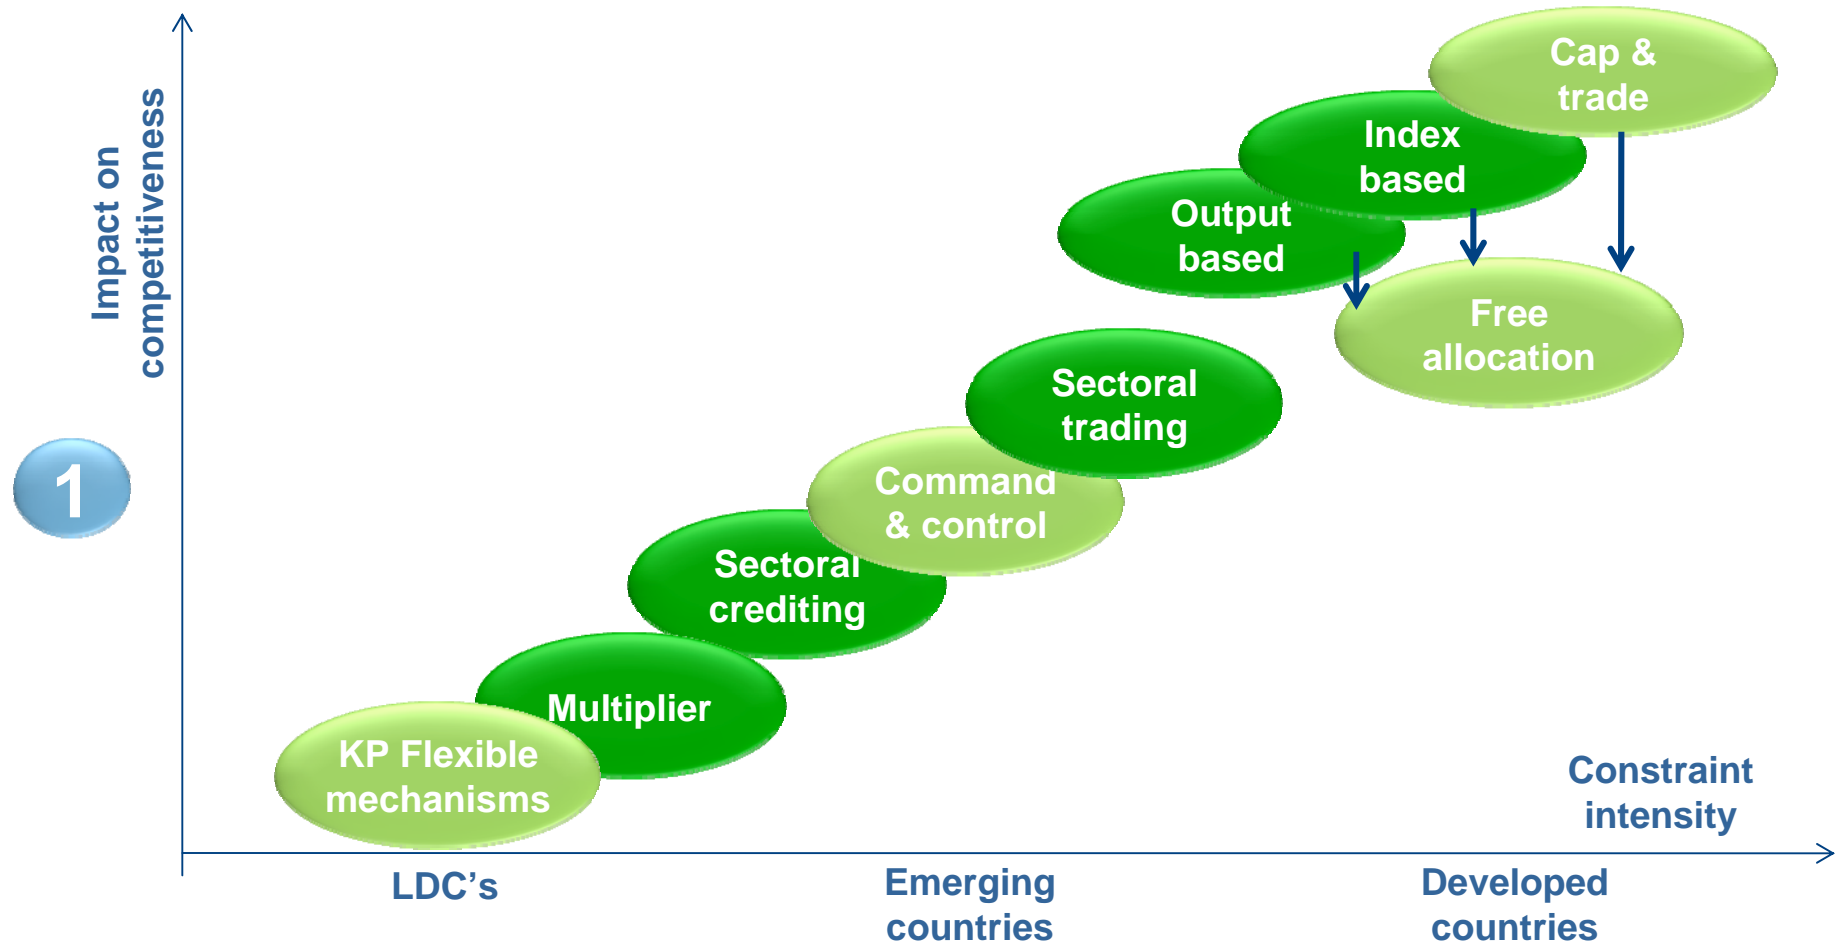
Impact on competitiveness

1

Cap & trade

Index based

Output based

Free allocation

Sectoral trading

Command & control

Sectoral crediting

Multiplier

KP Flexible mechanisms

Constraint intensity

LDC’s

Emerging countries

Developed countries